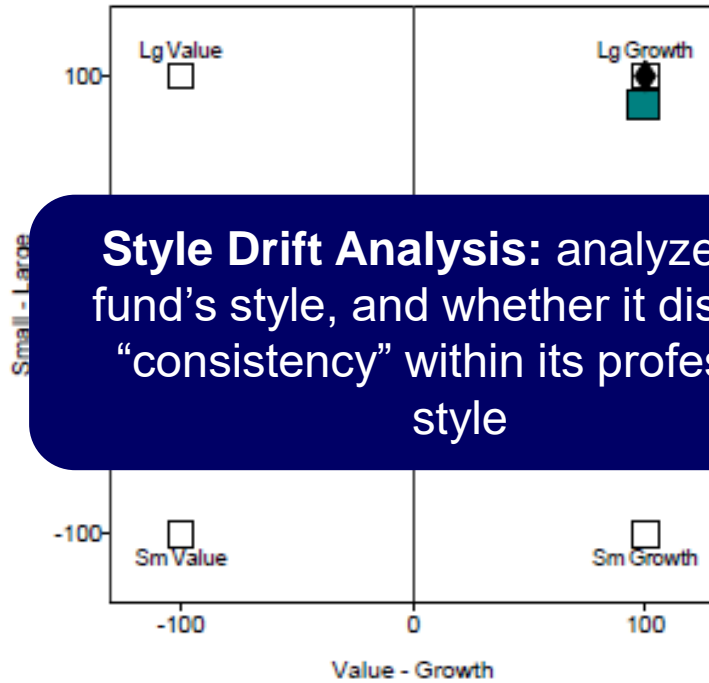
Lg Value

Lg Growth

100

Small - Large

**Style Drift Analysis:** analyze fund's style, and whether it dis "consistency" within its profes style

-100

Sm Value

Sm Growth

-100

0

100

Value - Growth